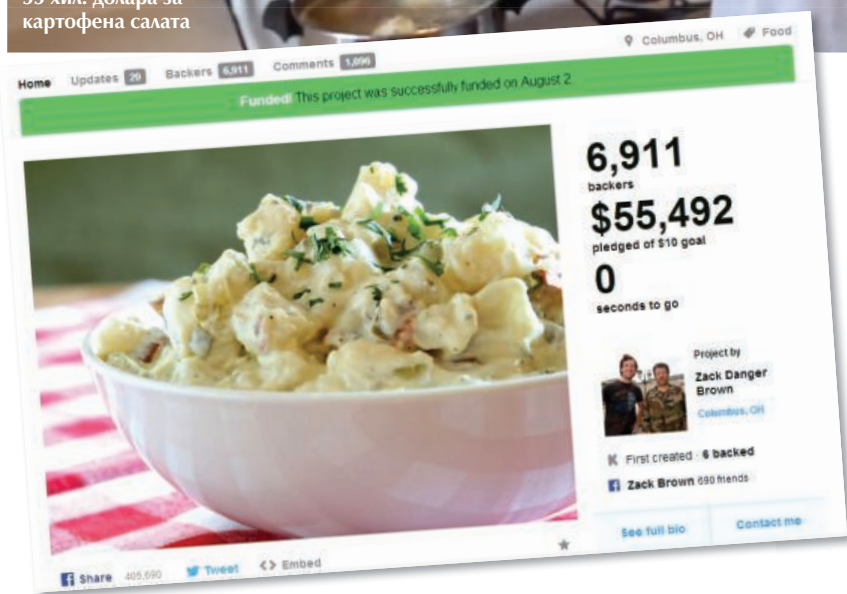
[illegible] хил. долара за картофена салата

Columbus, OH Food

Home Updates 20 Backers 6,911 Comments 1,096

Funded! This project was successfully funded on August 2.

6,911
backers

$55,492
pledged of $10 goal

0
seconds to go

Project by
Zack Danger Brown
Columbus, OH

First created · 6 backed

Zack Brown 690 friends

See full bio

Contact me

Share 405,690 Tweet <> Embed